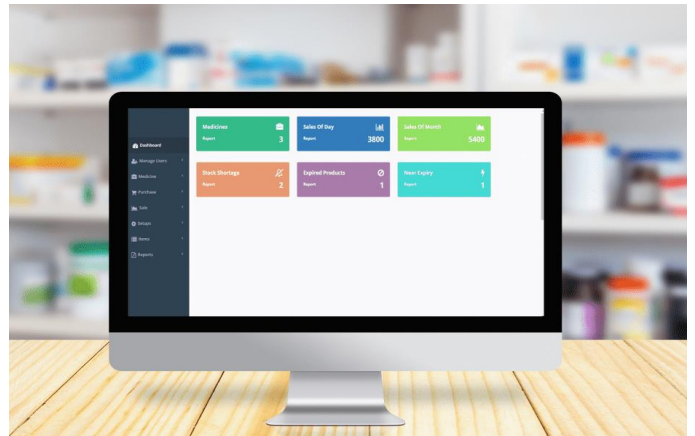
Dashboard
Manage Users
Medicine
Purchase
Sale
Setups
Items
Reports

Medicines
Report
3

Sales Of Day
Report
3800

Sales Of Month
Report
5400

Stock Shortage
Report
2

Expired Products
Report
1

Near Expiry
Report
1